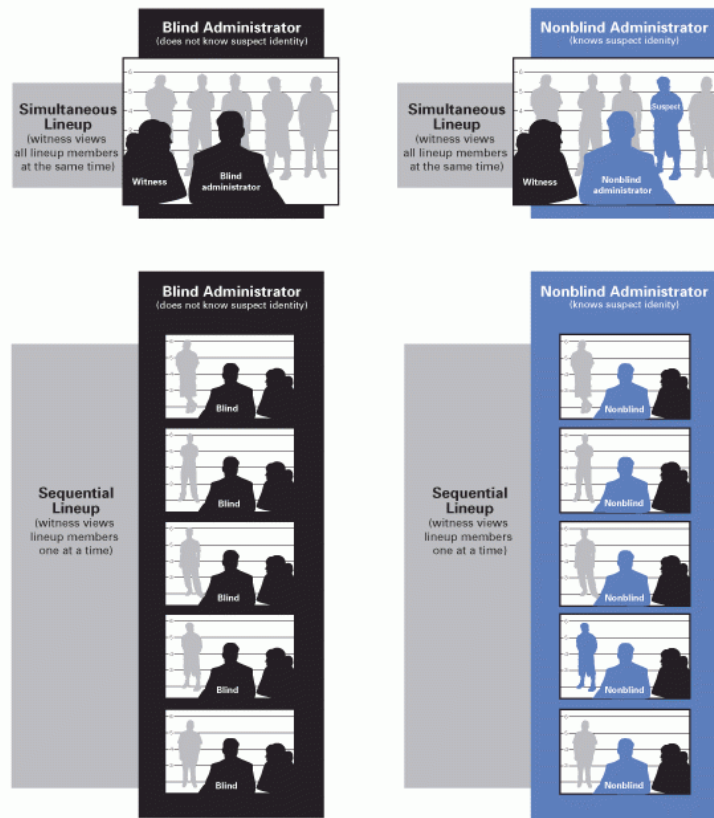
Blind Administrator
(does not know suspect identity)

Simultaneous Lineup
(witness views all lineup members at the same time)

Witness

Blind administrator

Nonblind Administrator
(knows suspect idenity)

Simultaneous Lineup
(witness views all lineup members at the same time)

Suspect

Witness

Nonblind administrator

Blind Administrator
(does not know suspect identity)

Sequential Lineup
(witness views lineup members one at a time)

Blind

Blind

Blind

Blind

Blind

Nonblind Administrator
(knows suspect idenity)

Sequential Lineup
(witness views lineup members one at a time)

Nonblind

Nonblind

Nonblind

Nonblind

Nonblind